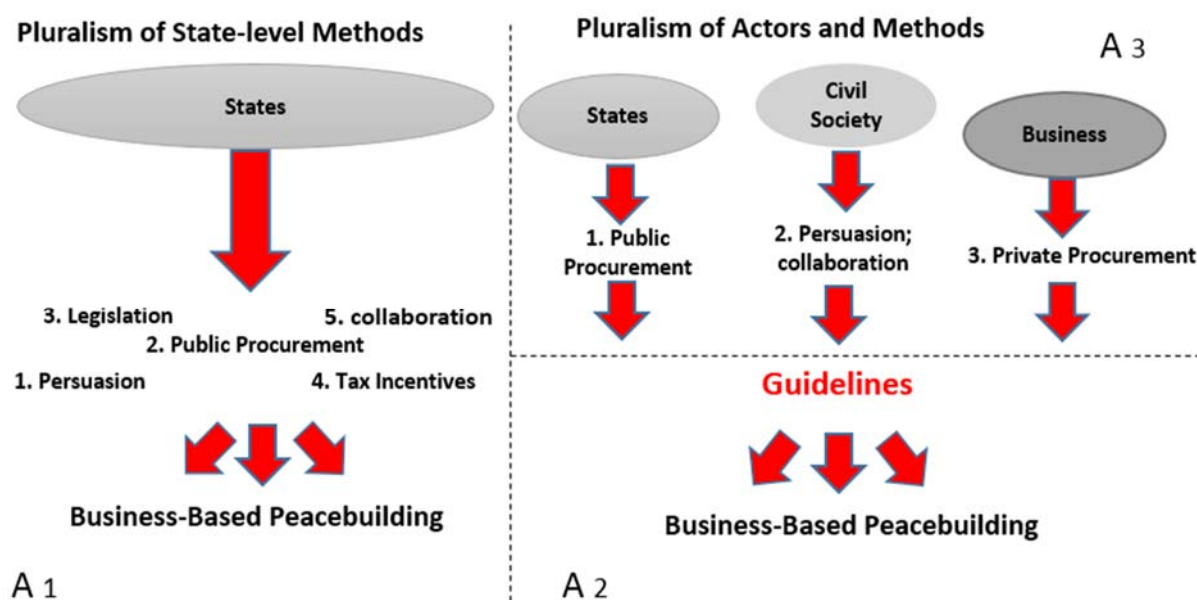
Pluralism of State-level Methods

States

3. Legislation

5. collaboration

2. Public Procurement

1. Persuasion

4. Tax Incentives

Business-Based Peacebuilding

A 1

Pluralism of Actors and Methods

A 3

States

Civil Society

Business

1. Public Procurement

2. Persuasion; collaboration

3. Private Procurement

Guidelines

Business-Based Peacebuilding

A 2